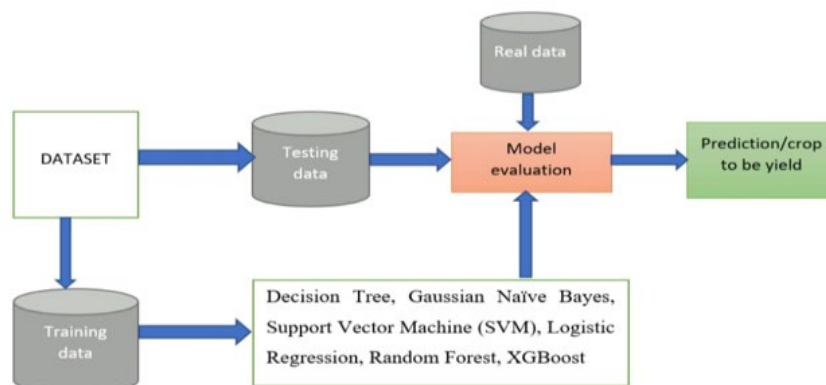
Real data

DATASET

Testing data

Model evaluation

Prediction/crop to be yield

Training data

Decision Tree, Gaussian Naïve Bayes, Support Vector Machine (SVM), Logistic Regression, Random Forest, XGBoost